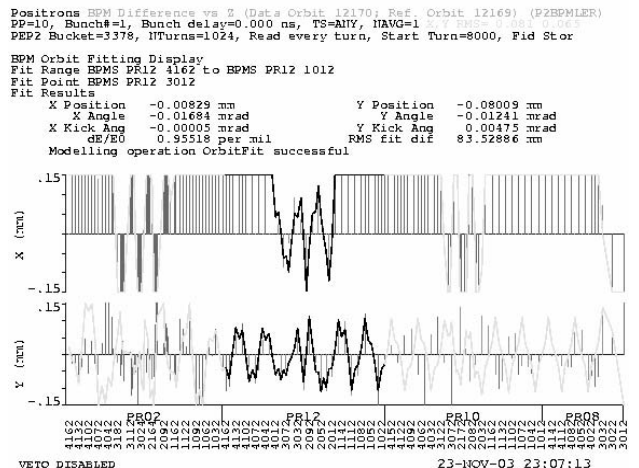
Positrons BPM Difference vs Z (Data Orbit 12170; Ref. Orbit 12169) (P2BPMLER)
PP=10, Bunch#=1, Bunch delay=0.000 ns, TS=ANY, NAVG=1 X,Y RMS= 0.081 0.065
PEP2 Bucket=3378, NTurns=1024, Read every turn, Start Turn=8000, Fid Stor

BPM Orbit Fitting Display
Fit Range BPMS PR12 4162 to BPMS PR12 1012
Fit Point BPMS PR12 3012
Fit Results

| | | | |
|---|---|---|---|
| X Position | -0.00829 mm | Y Position | -0.08009 mm |
| X Angle | -0.01684 mrad | Y Angle | -0.01241 mrad |
| X Kick Ang | -0.00005 mrad | Y Kick Ang | 0.00475 mrad |
| dE/E0 | 0.95518 per mil | RMS fit dif | 83.52886 mm |

Modelling operation OrbitFit successful

.15
X (mm)
-.15
.15
Y (mm)
-.15

4162 4102 4092 3182 3102 3042 2092 1162 1102 1042 1012 4162 4102 3092 3062 3022 2092 2052 2012 1112 1082 1062 1012 4102 4062 3122 3072 3052 2102 1162 1132 1052 4112 4092 4052 4022 3092 3062 3022 3012
PR02 PR12 PR10 PR08

VETO DISABLED
23-NOV-03 23:07:13